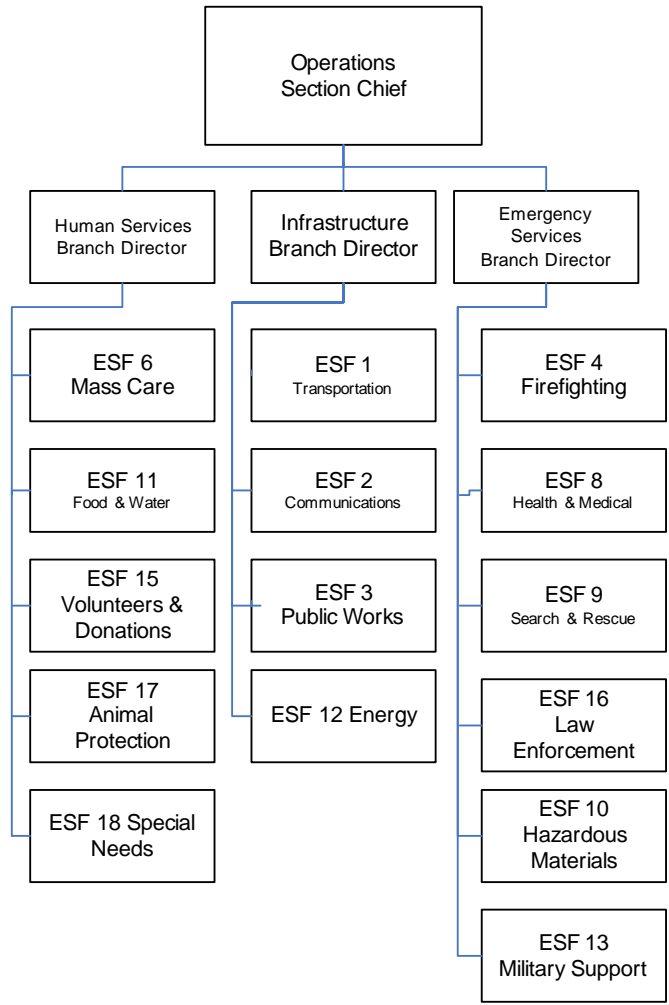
Operations Section Chief

Human Services Branch Director

Infrastructure Branch Director

Emergency Services Branch Director

ESF 6 Mass Care

ESF 11 Food & Water

ESF 15 Volunteers & Donations

ESF 17 Animal Protection

ESF 18 Special Needs

ESF 1 Transportation

ESF 2 Communications

ESF 3 Public Works

ESF 12 Energy

ESF 4 Firefighting

ESF 8 Health & Medical

ESF 9 Search & Rescue

ESF 16 Law Enforcement

ESF 10 Hazardous Materials

ESF 13 Military Support